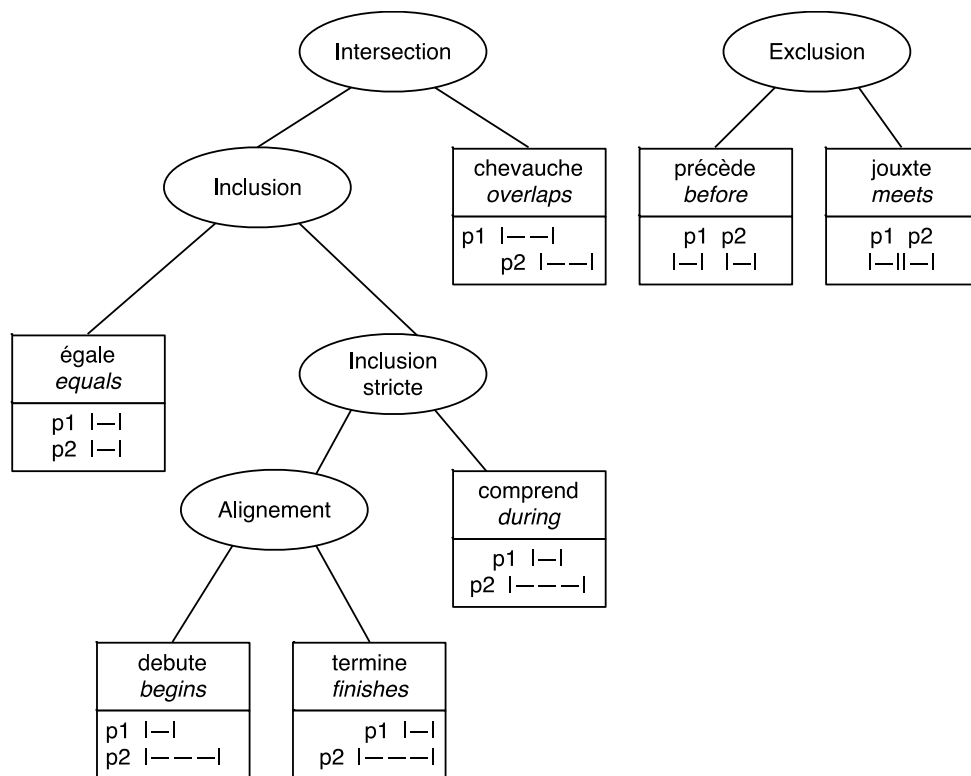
Intersection

Exclusion

Inclusion

chevauche
*overlaps*

p1 |——|
p2 |——|

précède
*before*

p1 p2
|—| |—|

jouxte
*meets*

p1 p2
|—||—|

égale
*equals*

p1 |—|
p2 |—|

Inclusion stricte

Alignement

comprend
*during*

p1 |—|
p2 |———|

debute
*begins*

p1 |—|
p2 |———|

termine
*finishes*

p1 |—|
p2 |———|